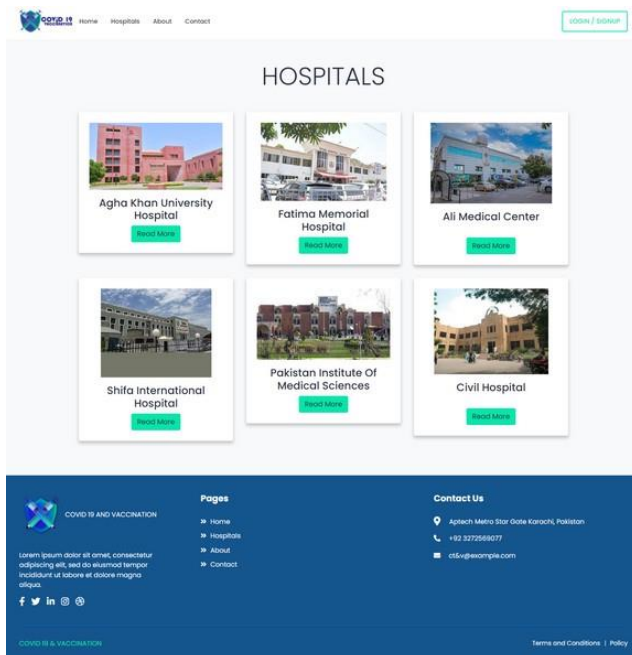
COVID 19 VACCINATION

Home Hospitals About Contact

LOGIN / SIGNUP

HOSPITALS

Agha Khan University Hospital

Read More

Fatima Memorial Hospital

Read More

Ali Medical Center

Read More

Shifa International Hospital

Read More

Pakistan Institute Of Medical Sciences

Read More

Civil Hospital

Read More

COVID 19 AND VACCINATION

Lorem ipsum dolor sit amet, consectetur adipiscing elit, sed do eiusmod tempor incididunt ut labore et dolore magna aliqua.

Pages

» Home
» Hospitals
» About
» Contact

Contact Us

Aptech Metro Star Gate Karachi, Pakistan

+92 3272569077

c5v@example.com

COVID 19 & VACCINATION

Terms and Conditions | Policy